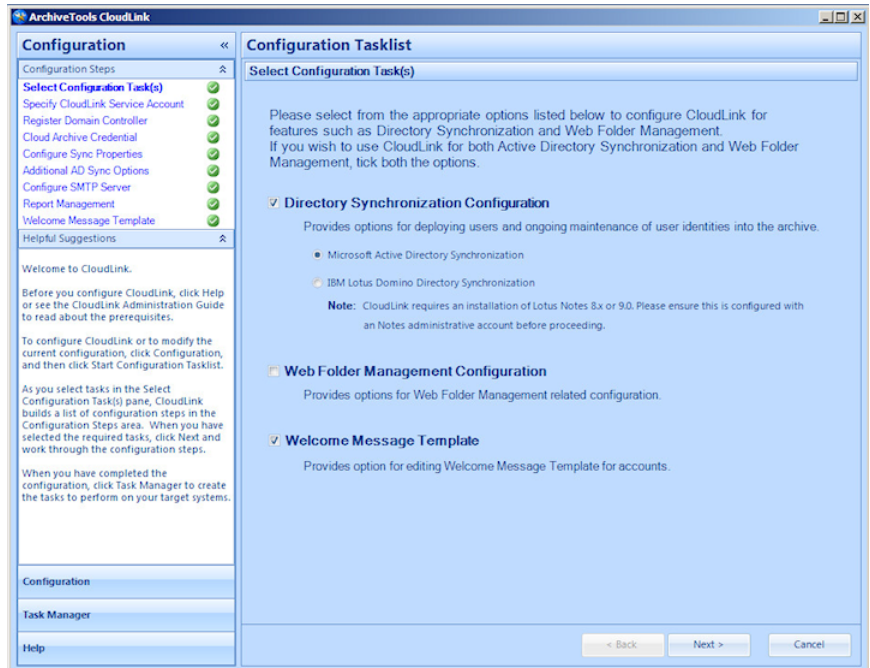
ArchiveTools CloudLink

Configuration «

Configuration Steps

Select Configuration Task(s)
Specify CloudLink Service Account
Register Domain Controller
Cloud Archive Credential
Configure Sync Properties
Additional AD Sync Options
Configure SMTP Server
Report Management
Welcome Message Template

Helpful Suggestions

Welcome to CloudLink.

Before you configure CloudLink, click Help or see the CloudLink Administration Guide to read about the prerequisites.

To configure CloudLink or to modify the current configuration, click Configuration, and then click Start Configuration Tasklist.

As you select tasks in the Select Configuration Task(s) pane, CloudLink builds a list of configuration steps in the Configuration Steps area. When you have selected the required tasks, click Next and work through the configuration steps.

When you have completed the configuration, click Task Manager to create the tasks to perform on your target systems.

Configuration

Task Manager

Help

Configuration Tasklist

Select Configuration Task(s)

Please select from the appropriate options listed below to configure CloudLink for features such as Directory Synchronization and Web Folder Management.
If you wish to use CloudLink for both Active Directory Synchronization and Web Folder Management, tick both the options.

Directory Synchronization Configuration

Provides options for deploying users and ongoing maintenance of user identities into the archive.

Microsoft Active Directory Synchronization

IBM Lotus Domino Directory Synchronization

Note: CloudLink requires an installation of Lotus Notes 8.x or 9.0. Please ensure this is configured with an Notes administrative account before proceeding.

Web Folder Management Configuration

Provides options for Web Folder Management related configuration.

Welcome Message Template

Provides option for editing Welcome Message Template for accounts.

< Back
Next >
Cancel